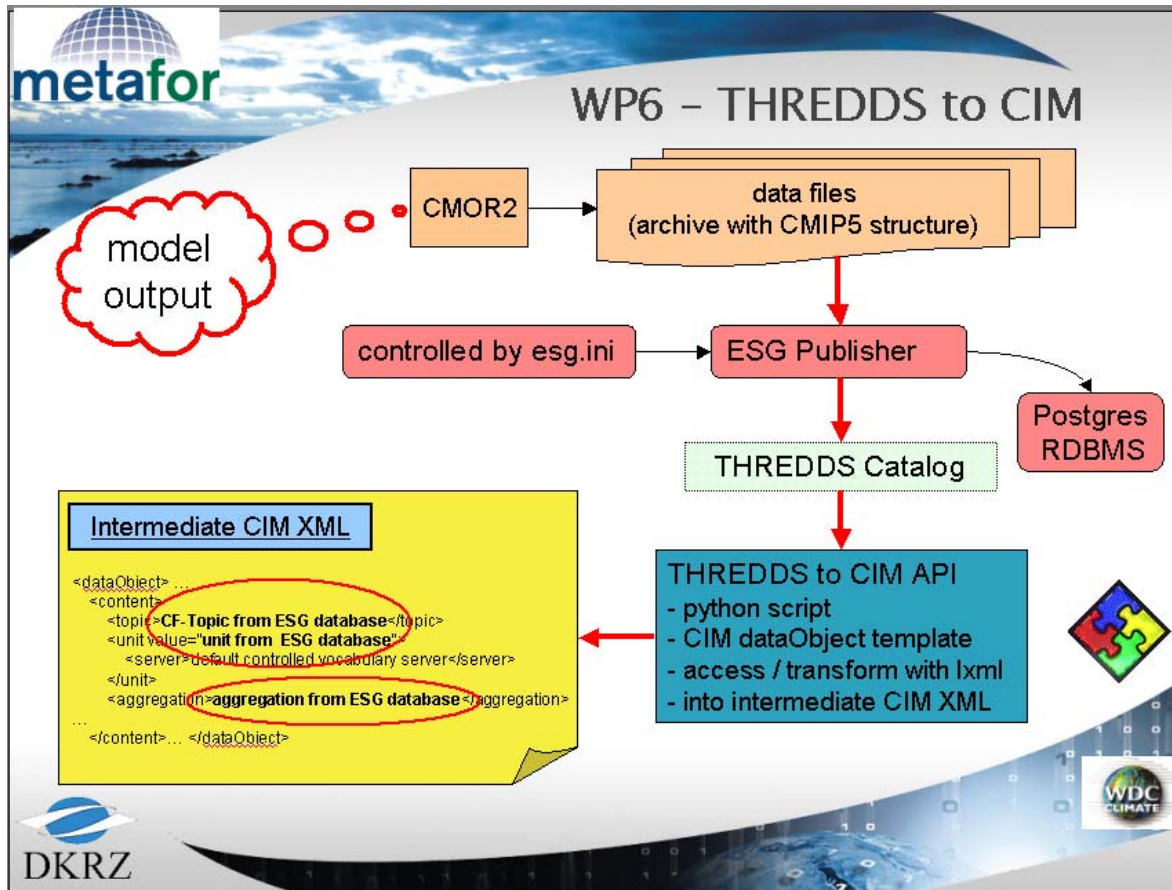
metafor

WP6 - THREDDS to CIM

model output

CMOR2

data files (archive with CMIP5 structure)

controlled by esg.ini

ESG Publisher

Postgres RDBMS

THREDDS Catalog

Intermediate CIM XML

<dataObject> ...
<content>
<topic>CF-Topic from ESG database</topic>
<unit value="unit from ESG database">
<server>default controlled vocabulary server</server>
</unit>
<aggregation>aggregation from ESG database</aggregation>
...
</content>... </dataObject>

THREDDS to CIM API
- python script
- CIM dataObject template
- access / transform with lxml
- into intermediate CIM XML

WDC CLIMATE

DKRZ